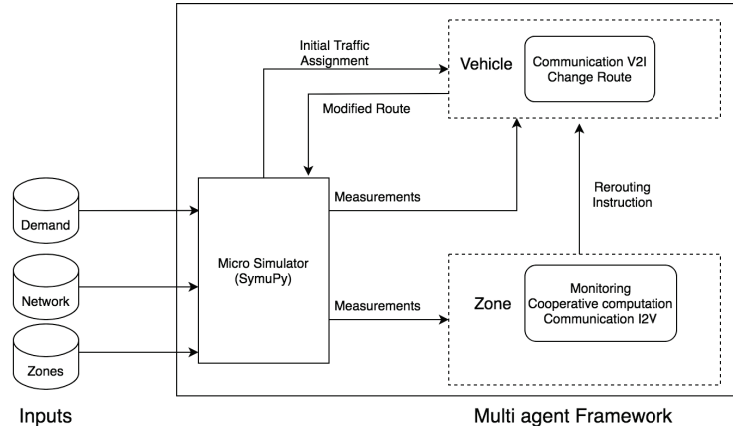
Initial Traffic Assignment

Vehicle

Communication V2I
Change Route

Modified Route

Demand

Network

Zones

Micro Simulator (SymuPy)

Measurements

Measurements

Rerouting Instruction

Zone

Monitoring
Cooperative computation
Communication I2V

Inputs

Multi agent Framework